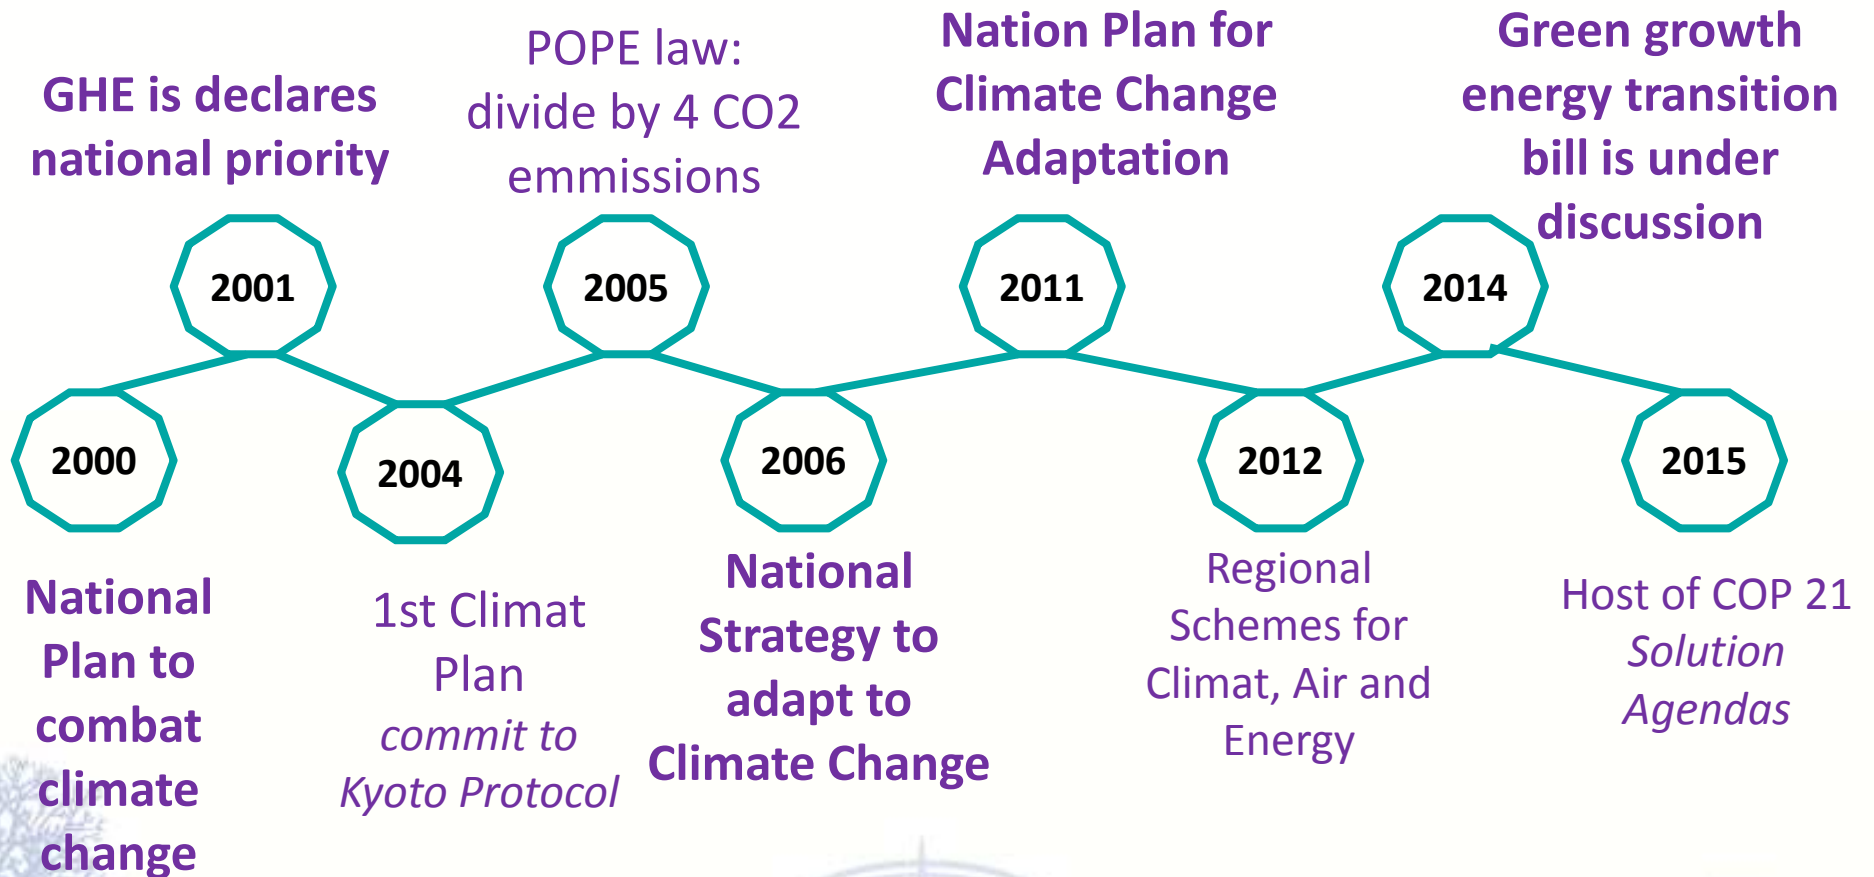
GHE is declares national priority

POPE law: divide by 4 CO2 emmissions

Nation Plan for Climate Change Adaptation

Green growth energy transition bill is under discussion

2001

2005

2011

2014

2000

2004

2006

2012

2015

National Plan to combat climate change

1st Climat Plan
*commit to Kyoto Protocol*

National Strategy to adapt to Climate Change

Regional Schemes for Climat, Air and Energy

Host of COP 21
*Solution Agendas*